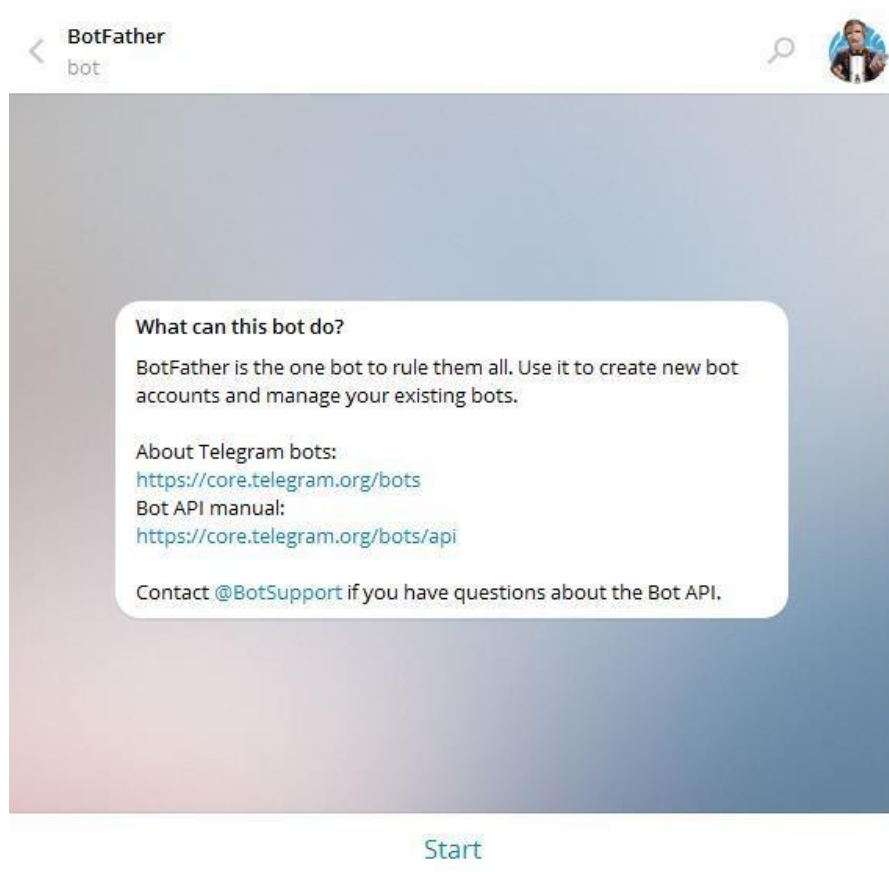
BotFather
bot

What can this bot do?

BotFather is the one bot to rule them all. Use it to create new bot accounts and manage your existing bots.

About Telegram bots:
https://core.telegram.org/bots
Bot API manual:
https://core.telegram.org/bots/api

Contact @BotSupport if you have questions about the Bot API.

Start